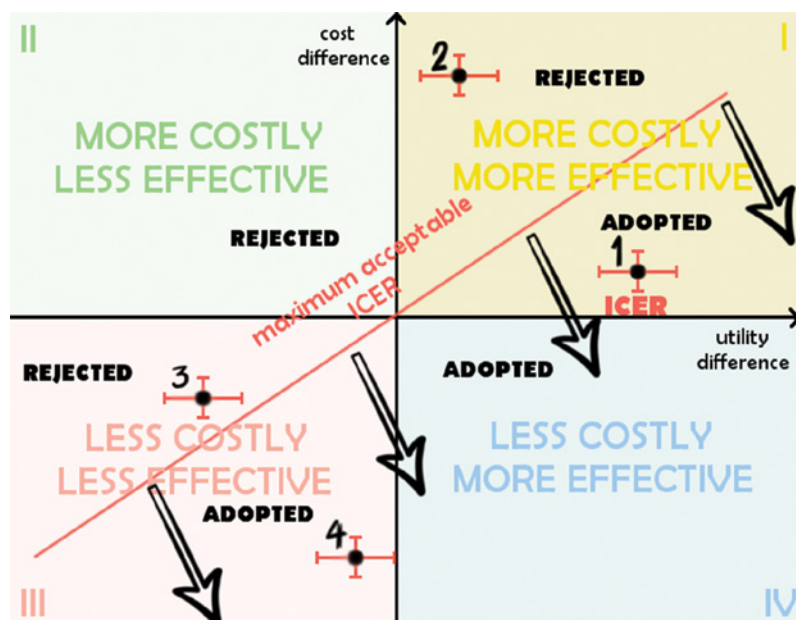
II

cost difference

2

REJECTED

I

MORE COSTLY
LESS EFFECTIVE

MORE COSTLY
MORE EFFECTIVE

maximum acceptable ICER

ADOPTED

REJECTED

1

ICER

utility difference

REJECTED

3

ADOPTED

LESS COSTLY
LESS EFFECTIVE

LESS COSTLY
MORE EFFECTIVE

ADOPTED

4

III

IV